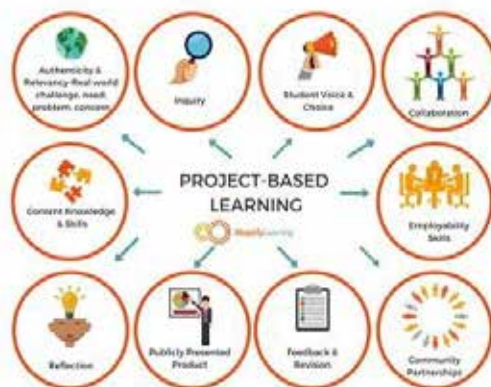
Authenticity & Relevancy-Real world challenge, need, problem, concern

Inquiry

Student Voice & Choice

Collaboration

PROJECT-BASED LEARNING

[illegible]

Content Knowledge & Skills

Employability Skills

Reflection

Publicly Presented Product

Feedback & Revision

Community Partnerships